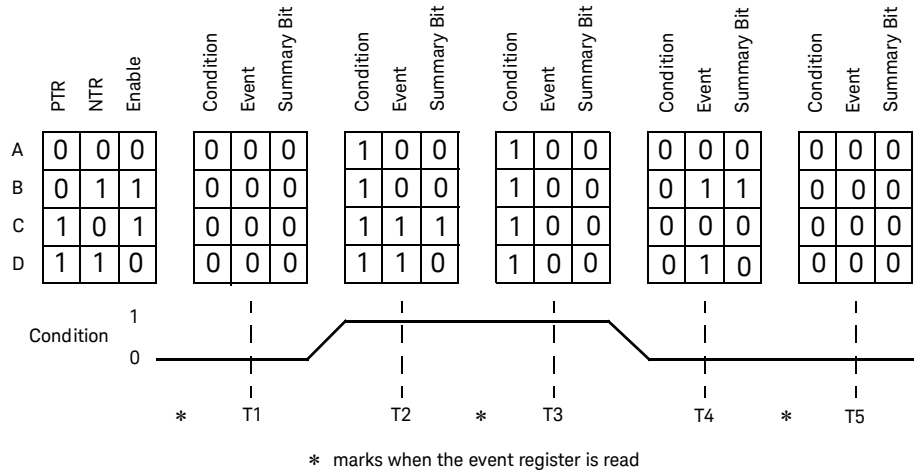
|   | PTR | NTR | Enable |
|---|---|---|---|
| A | 0 | 0 | 0 |
| B | 0 | 1 | 1 |
| C | 1 | 0 | 1 |
| D | 1 | 1 | 0 |

| Condition | Event | Summary Bit |
|---|---|---|
| 0 | 0 | 0 |
| 0 | 0 | 0 |
| 0 | 0 | 0 |
| 0 | 0 | 0 |

| Condition | Event | Summary Bit |
|---|---|---|
| 1 | 0 | 0 |
| 1 | 0 | 0 |
| 1 | 1 | 1 |
| 1 | 1 | 0 |

| Condition | Event | Summary Bit |
|---|---|---|
| 1 | 0 | 0 |
| 1 | 0 | 0 |
| 1 | 0 | 0 |
| 1 | 0 | 0 |

| Condition | Event | Summary Bit |
|---|---|---|
| 0 | 0 | 0 |
| 0 | 1 | 1 |
| 0 | 0 | 0 |
| 0 | 1 | 0 |

| Condition | Event | Summary Bit |
|---|---|---|
| 0 | 0 | 0 |
| 0 | 0 | 0 |
| 0 | 0 | 0 |
| 0 | 0 | 0 |

Condition
1
0

* T1 T2 * T3 T4 * T5

* marks when the event register is read